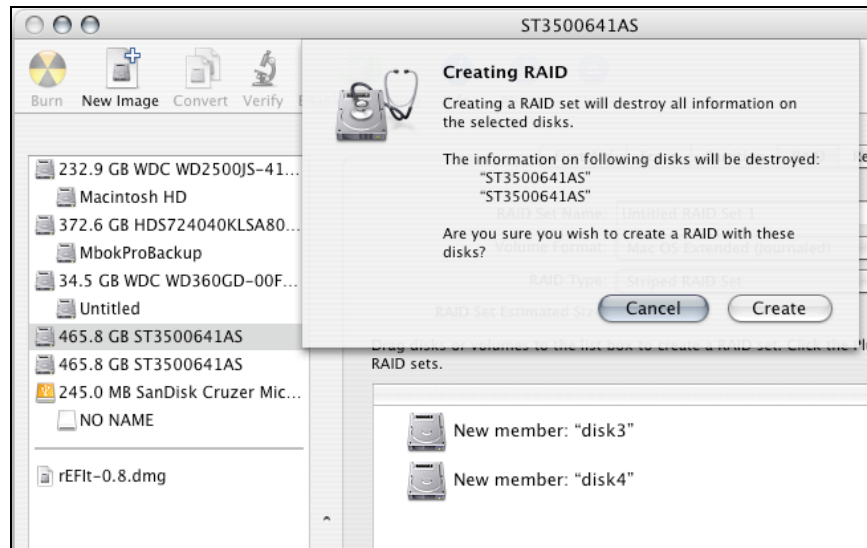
ST3500641AS

Burn New Image Convert Verify

232.9 GB WDC WD2500JS-41...
Macintosh HD
372.6 GB HDS724040KLSA80...
MbokProBackup
34.5 GB WDC WD360GD-00F...
Untitled
465.8 GB ST3500641AS
465.8 GB ST3500641AS
245.0 MB SanDisk Cruzer Mic...
NO NAME

rEFIt-0.8.dmg

Creating RAID

Creating a RAID set will destroy all information on the selected disks.

The information on following disks will be destroyed:
"ST3500641AS"
"ST3500641AS"

Are you sure you wish to create a RAID with these disks?

Cancel Create

RAID Set Name: Untitled RAID Set 1
Volume Format: Mac OS Extended (Journaled)
RAID Type: Striped RAID Set
RAID Set Estimated Size

Drag disks or volumes to the list box to create a RAID set. Click the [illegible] RAID sets.

New member: "disk3"
New member: "disk4"